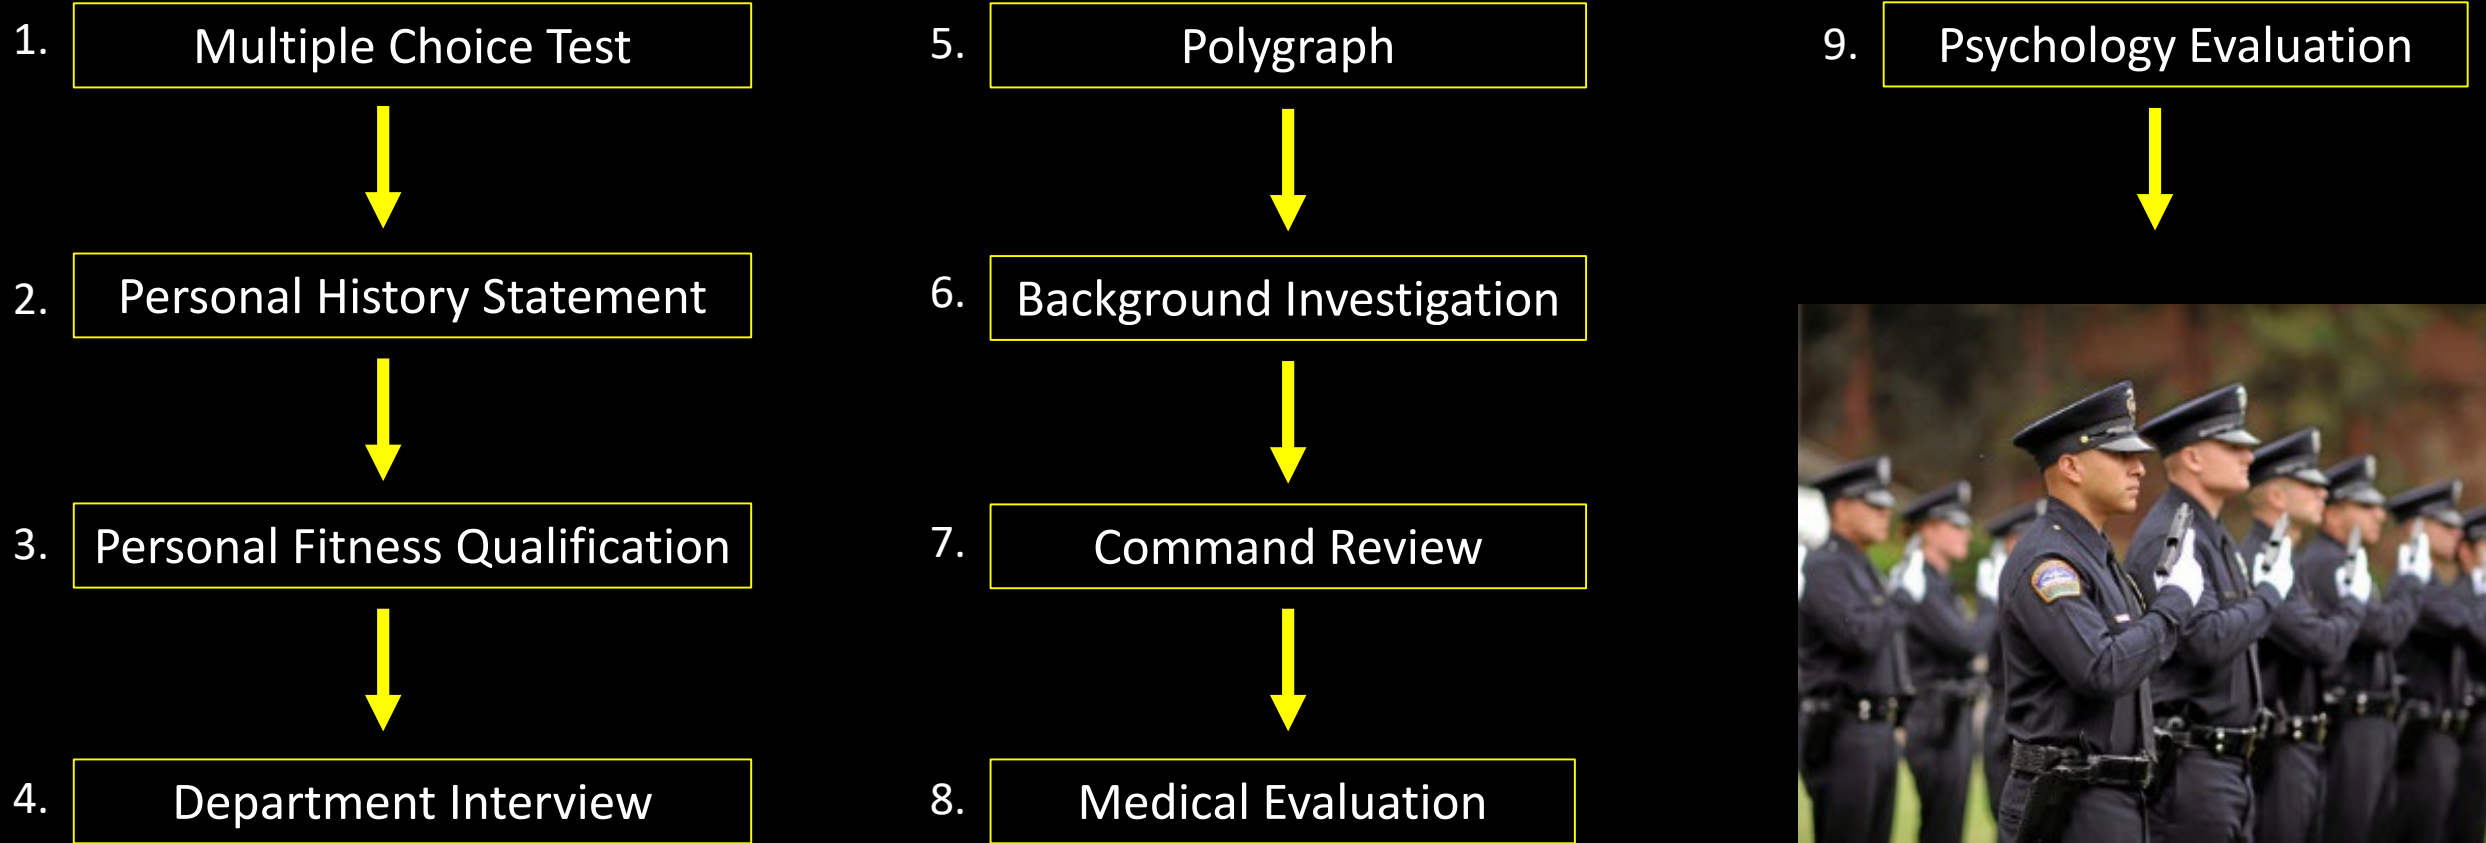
1. Multiple Choice Test

2. Personal History Statement

3. Personal Fitness Qualification

4. Department Interview

5. Polygraph

6. Background Investigation

7. Command Review

8. Medical Evaluation

9. Psychology Evaluation